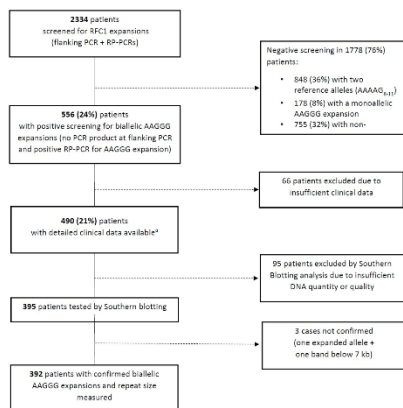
**2334** patients screened for RFC1 expansions (flanking PCR + RP-PCRs)

Negative screening in 1778 (76%) patients:

- 848 (36%) with two reference alleles ($(AAAAG)_{11}$)
- 178 (8%) with a monoallelic AAGGG expansion
- 755 (32%) with non-

**556 (24%)** patients with positive screening for biallelic AAGGG expansions (no PCR product at flanking PCR and positive RP-PCR for AAGGG expansion)

66 patients excluded due to insufficient clinical data

**490** (21%) patients with detailed clinical data available$^a$

95 patients excluded by Southern Blotting analysis due to insufficient DNA quantity or quality

**395** patients tested by Southern blotting

3 cases not confirmed (one expanded allele + one band below 7 kb)

**392** patients with confirmed biallelic AAGGG expansions and repeat size measured